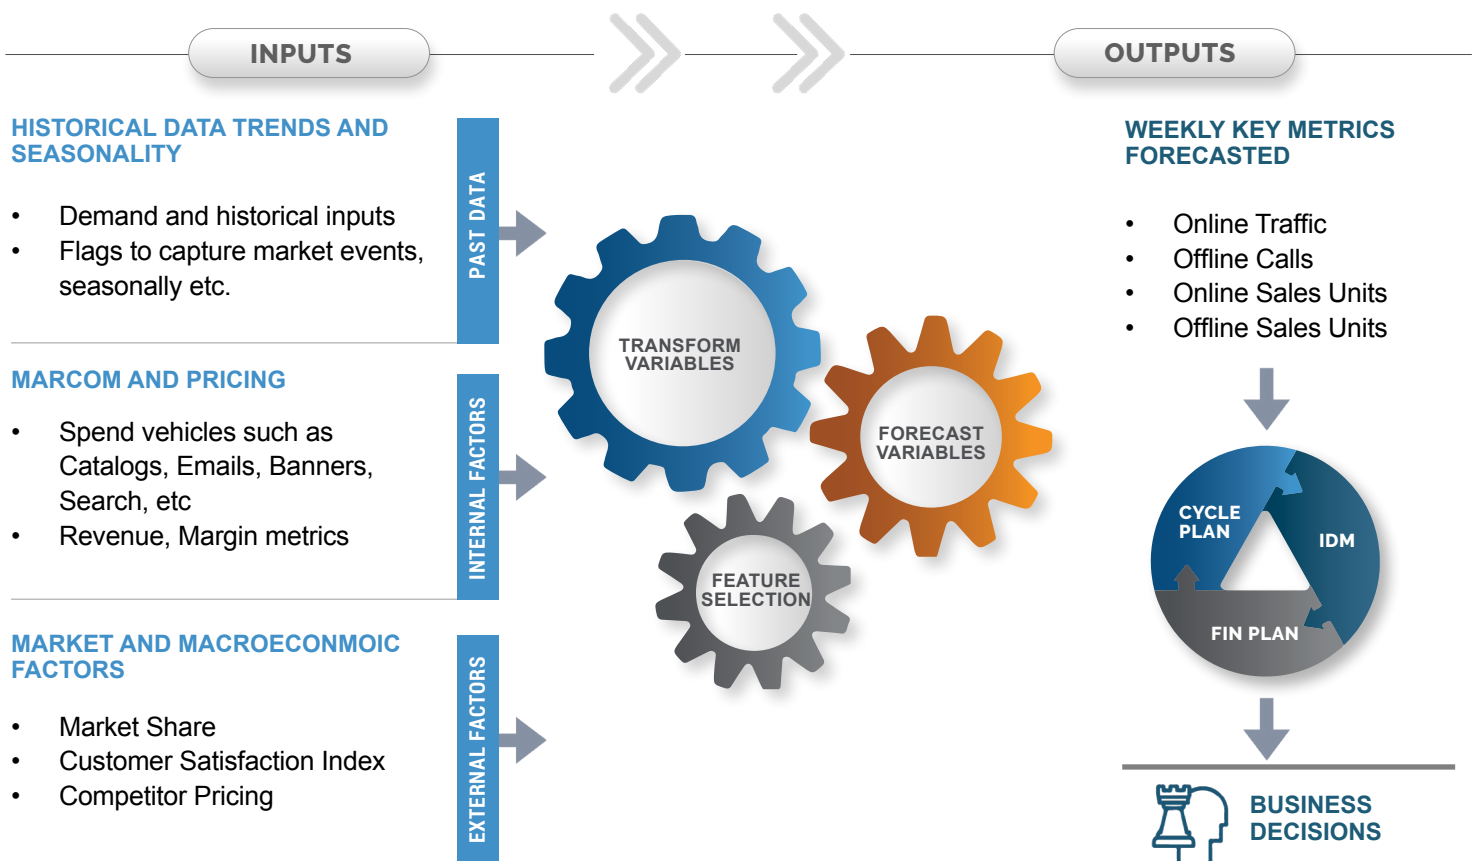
INPUTS

OUTPUTS

HISTORICAL DATA TRENDS AND SEASONALITY

- Demand and historical inputs
- Flags to capture market events, seasonally etc.

PAST DATA

MARCOM AND PRICING

- Spend vehicles such as Catalogs, Emails, Banners, Search, etc
- Revenue, Margin metrics

INTERNAL FACTORS

MARKET AND MACROECONMOIC FACTORS

- Market Share
- Customer Satisfaction Index
- Competitor Pricing

EXTERNAL FACTORS

TRANSFORM VARIABLES

FORECAST VARIABLES

FEATURE SELECTION

WEEKLY KEY METRICS FORECASTED

- Online Traffic
- Offline Calls
- Online Sales Units
- Offline Sales Units

CYCLE PLAN

IDM

FIN PLAN

BUSINESS DECISIONS